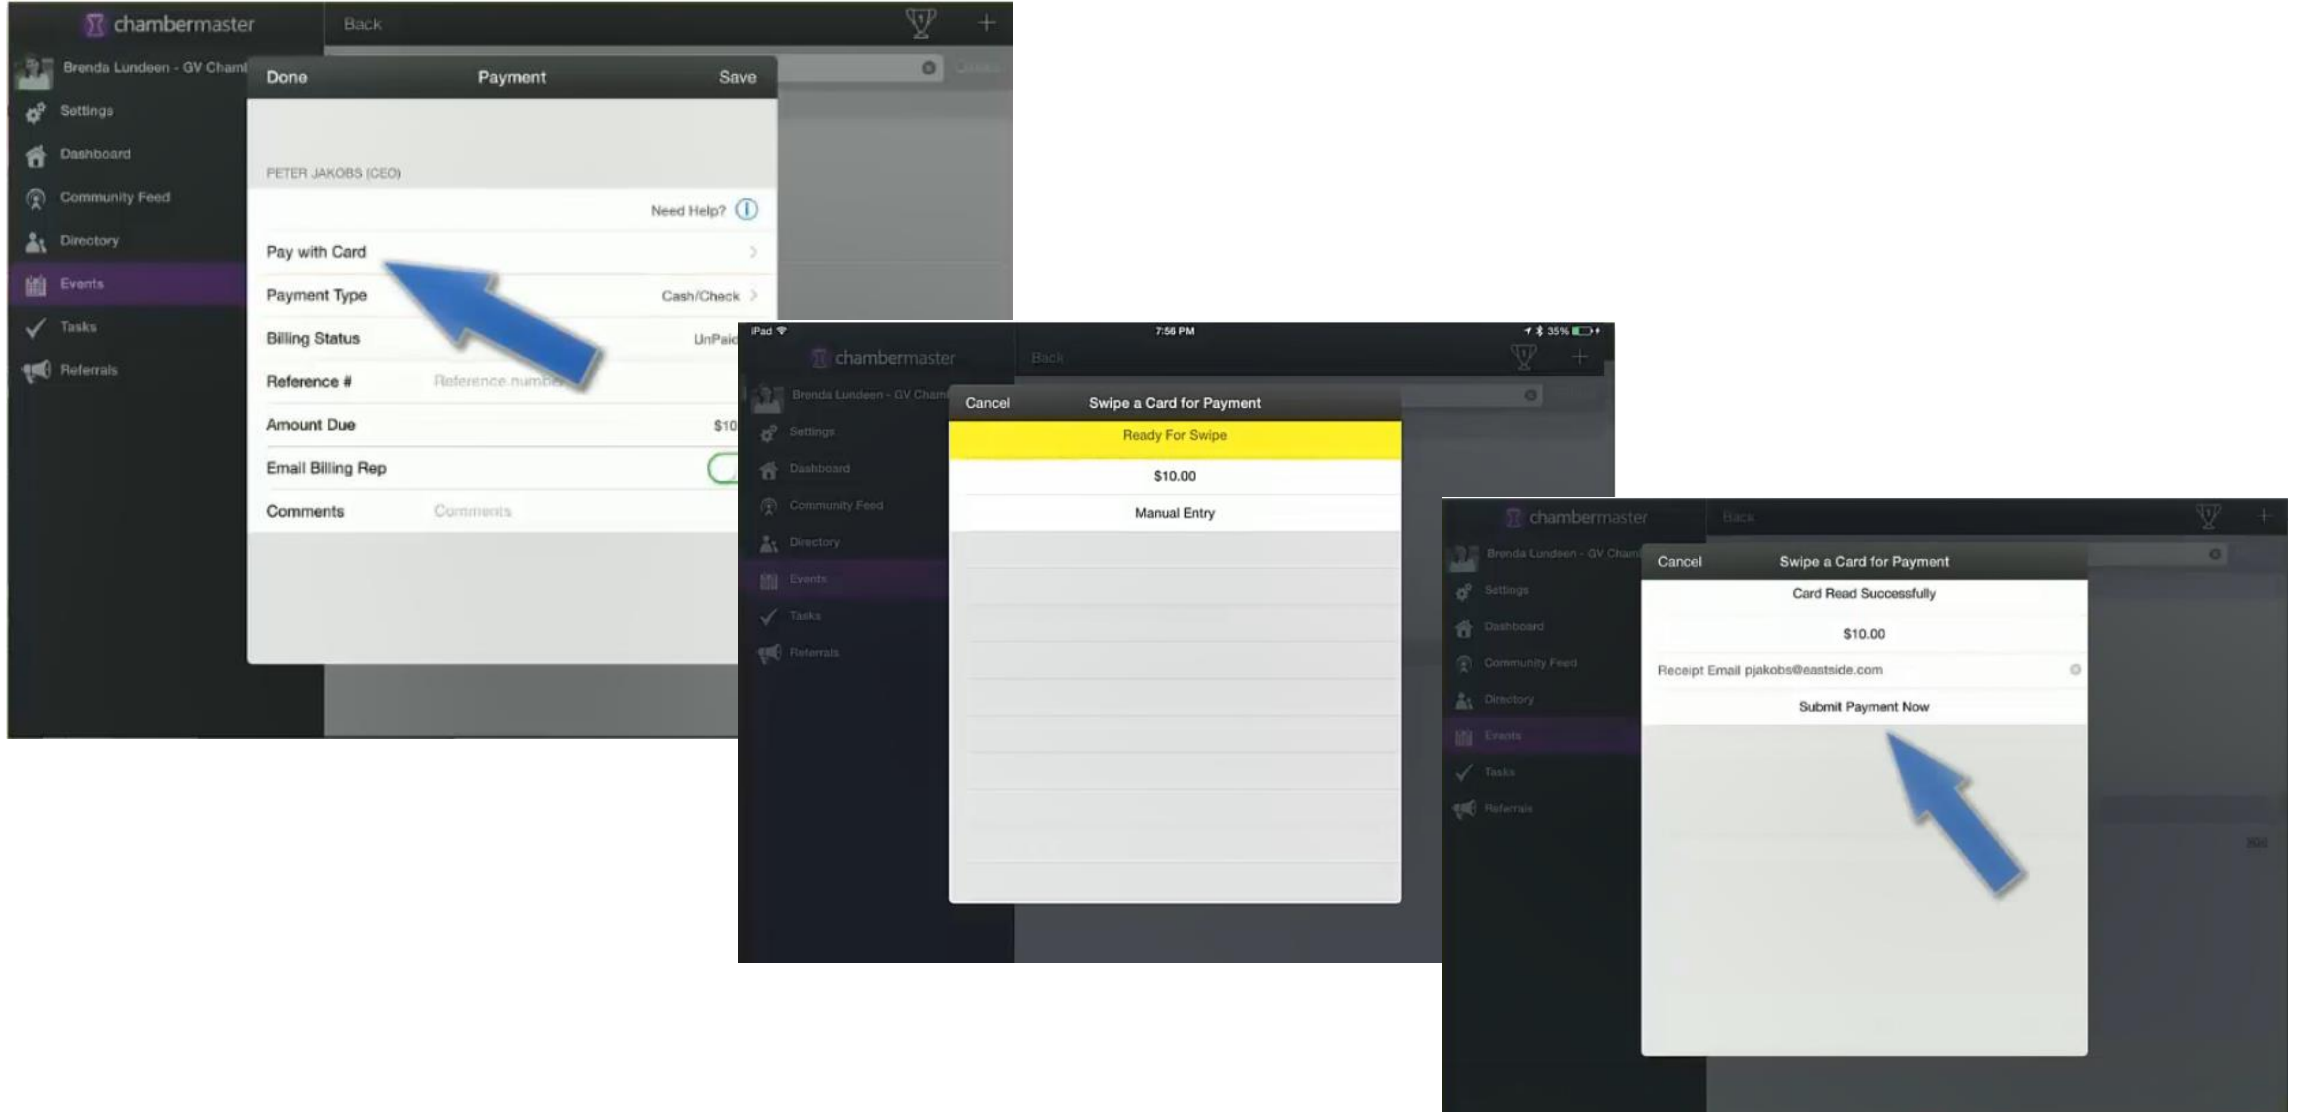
chambermaster

Back

Brenda Lundeen - GV Chaml

Settings

Dashboard

Community Feed

Directory

Events

Tasks

Referrals

Done

Payment

Save

PETER JAKOBS (CEO)

Need Help?

Pay with Card

Payment Type

Cash/Check

Billing Status

UnPaid

Reference #

Reference number

Amount Due

$10

Email Billing Rep

Comments

Comments

iPad

7:56 PM

35%

chambermaster

Back

Brenda Lundeen - GV Cham

Settings

Dashboard

Community Feed

Directory

Events

Tasks

Referrals

Cancel

Swipe a Card for Payment

Ready For Swipe

$10.00

Manual Entry

chambermaster

Back

Brenda Lundeen - GV Cham

Settings

Dashboard

Community Feed

Directory

Events

Tasks

Referrals

Cancel

Swipe a Card for Payment

Card Read Successfully

$10.00

Receipt Email pjakobs@eastside.com

Submit Payment Now